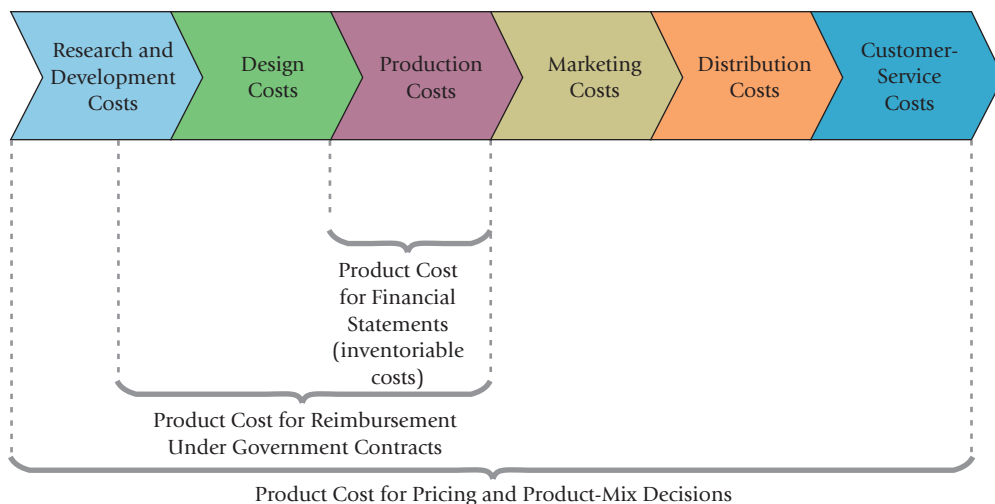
Research and Development Costs

Design Costs

Production Costs

Marketing Costs

Distribution Costs

Customer-Service Costs

Product Cost for Financial Statements (inventoriable costs)

Product Cost for Reimbursement Under Government Contracts

Product Cost for Pricing and Product-Mix Decisions